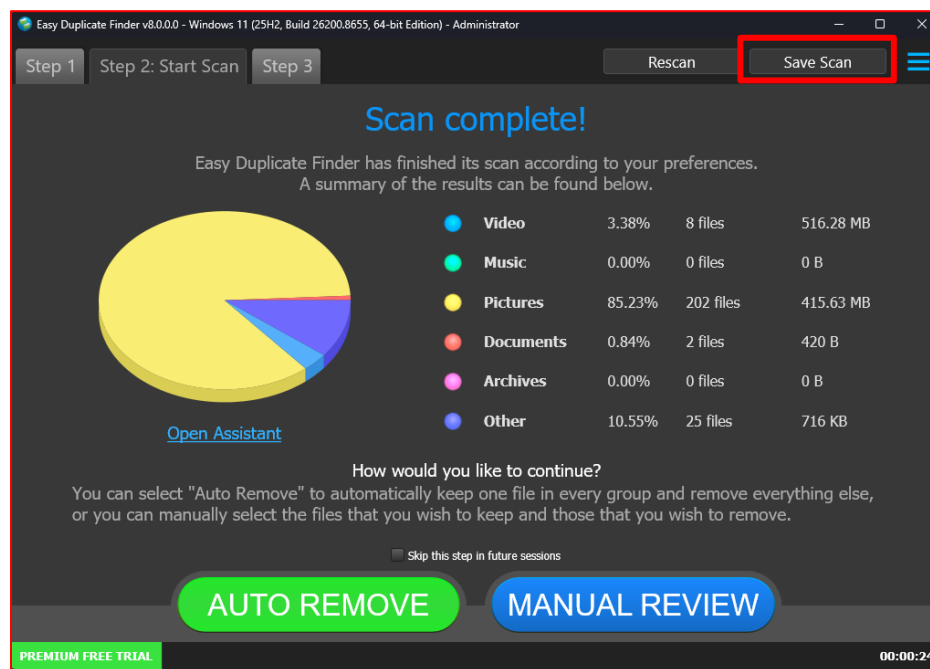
Easy Duplicate Finder v8.0.0.0 - Windows 11 (25H2, Build 26200.8655, 64-bit Edition) - Administrator

Step 1 Step 2: Start Scan Step 3

Rescan Save Scan

Scan complete!

Easy Duplicate Finder has finished its scan according to your preferences.
A summary of the results can be found below.

| | | | |
|---|---|---|---|
| Video | 3.38% | 8 files | 516.28 MB |
| Music | 0.00% | 0 files | 0 B |
| Pictures | 85.23% | 202 files | 415.63 MB |
| Documents | 0.84% | 2 files | 420 B |
| Archives | 0.00% | 0 files | 0 B |
| Other | 10.55% | 25 files | 716 KB |

Open Assistant

How would you like to continue?
You can select "Auto Remove" to automatically keep one file in every group and remove everything else, or you can manually select the files that you wish to keep and those that you wish to remove.

Skip this step in future sessions

AUTO REMOVE MANUAL REVIEW

PREMIUM FREE TRIAL

00:00:24